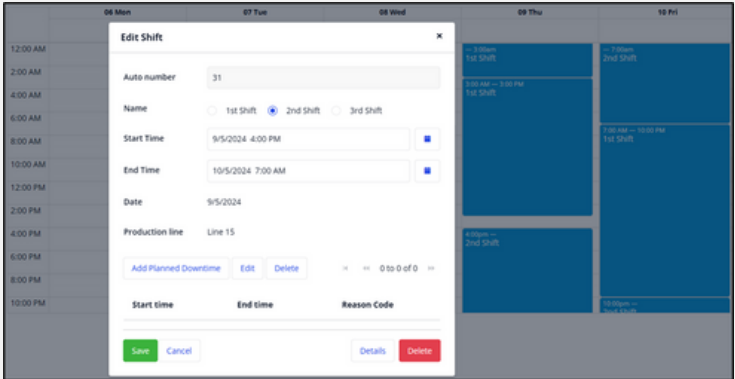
06 Mon | 07 Tue | 08 Wed | 09 Thu | 10 Fri

12:00 AM
2:00 AM
4:00 AM
6:00 AM
8:00 AM
10:00 AM
12:00 PM
2:00 PM
4:00 PM
6:00 PM
8:00 PM
10:00 PM

— 3:00am
1st Shift

3:00 AM — 3:00 PM
1st Shift

4:00pm —
2nd Shift

— 7:00am
2nd Shift

7:00 AM — 10:00 PM
1st Shift

10:00pm —
3nd Shift

Edit Shift ×

Auto number 31

Name 1st Shift 2nd Shift 3rd Shift

Start Time 9/5/2024 4:00 PM

End Time 10/5/2024 7:00 AM

Date 9/5/2024

Production line Line 15

Add Planned Downtime Edit Delete

0 to 0 of 0

| Start time | End time | Reason Code |
|---|---|---|

Save Cancel Details Delete